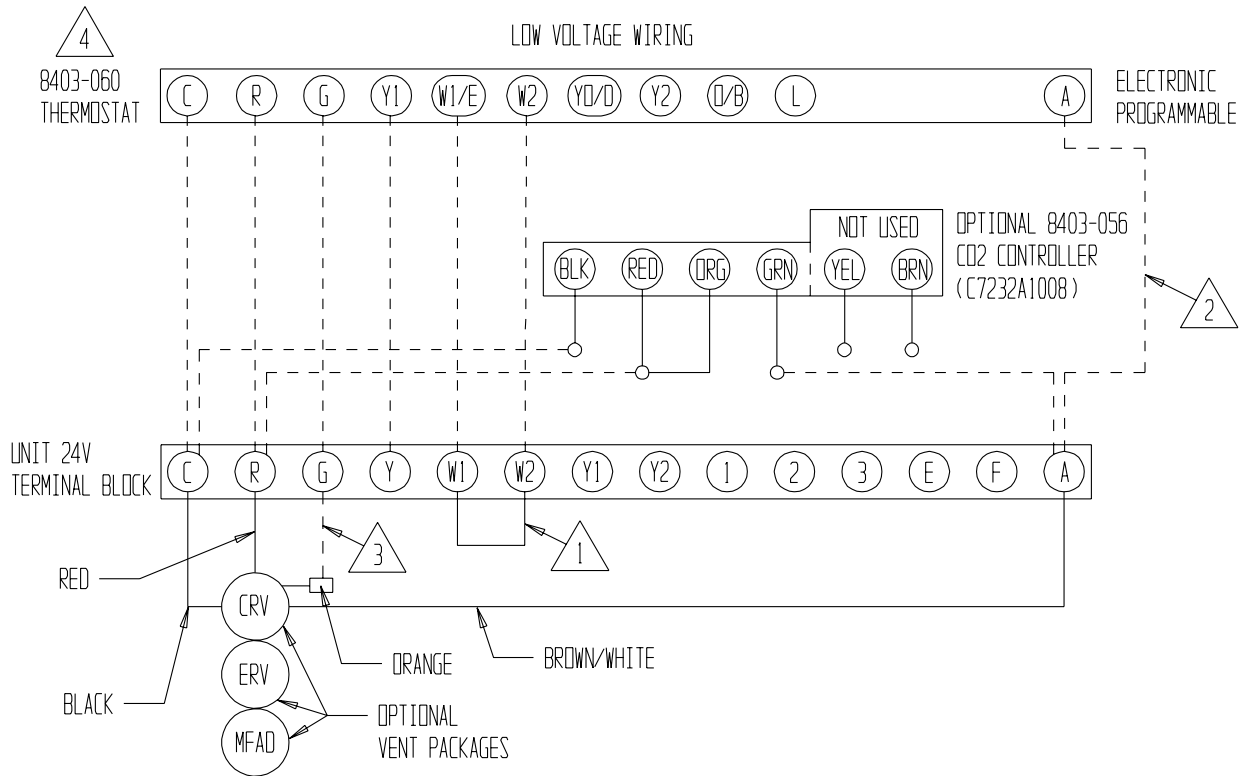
4

LOW VOLTAGE WIRING

8403-060 THERMOSTAT

C R G Y1 W1/E W2 YO/D Y2 O/B L A

ELECTRONIC PROGRAMMABLE

NOT USED

OPTIONAL 8403-056 CO2 CONTROLLER (C7232A1008)

BLK RED ORG GRN YEL BRN

2

UNIT 24V TERMINAL BLOCK

C R G Y W1 W2 Y1 Y2 1 2 3 E F A

3

1

RED

CRV

ORANGE

BROWN/WHITE

ERV

BLACK

MFAD

OPTIONAL VENT PACKAGES